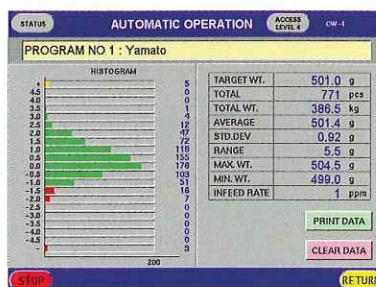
STATUS

AUTOMATIC OPERATION

ACCESS LEVEL 4

CW-1

PROGRAM NO 1 : Yamato

HISTOGRAM

| + | 5 |
|---|---|
| 4.5 | 0 |
| 4.0 | 0 |
| 3.5 | 1 |
| 3.0 | 4 |
| 2.5 | 12 |
| 2.0 | 47 |
| 1.5 | 72 |
| 1.0 | 118 |
| 0.5 | 155 |
| 0.0 | 176 |
| -0.5 | 103 |
| -1.0 | 51 |
| -1.5 | 16 |
| -2.0 | 7 |
| -2.5 | 0 |
| -3.0 | 0 |
| -3.5 | 0 |
| -4.0 | 0 |
| -4.5 | 0 |
| - | 3 |

200

| TARGET WT. | 501.0 | g |
|---|---|---|
| TOTAL | 771 | pcs |
| TOTAL WT. | 386.5 | kg |
| AVERAGE | 501.4 | g |
| STD.DEV | 0.92 | g |
| RANGE | 5.5 | g |
| MAX. WT. | 504.5 | g |
| MIN. WT. | 499.0 | g |
| INFEED RATE | 1 | ppm |

PRINT DATA

CLEAR DATA

STOP

RETURN